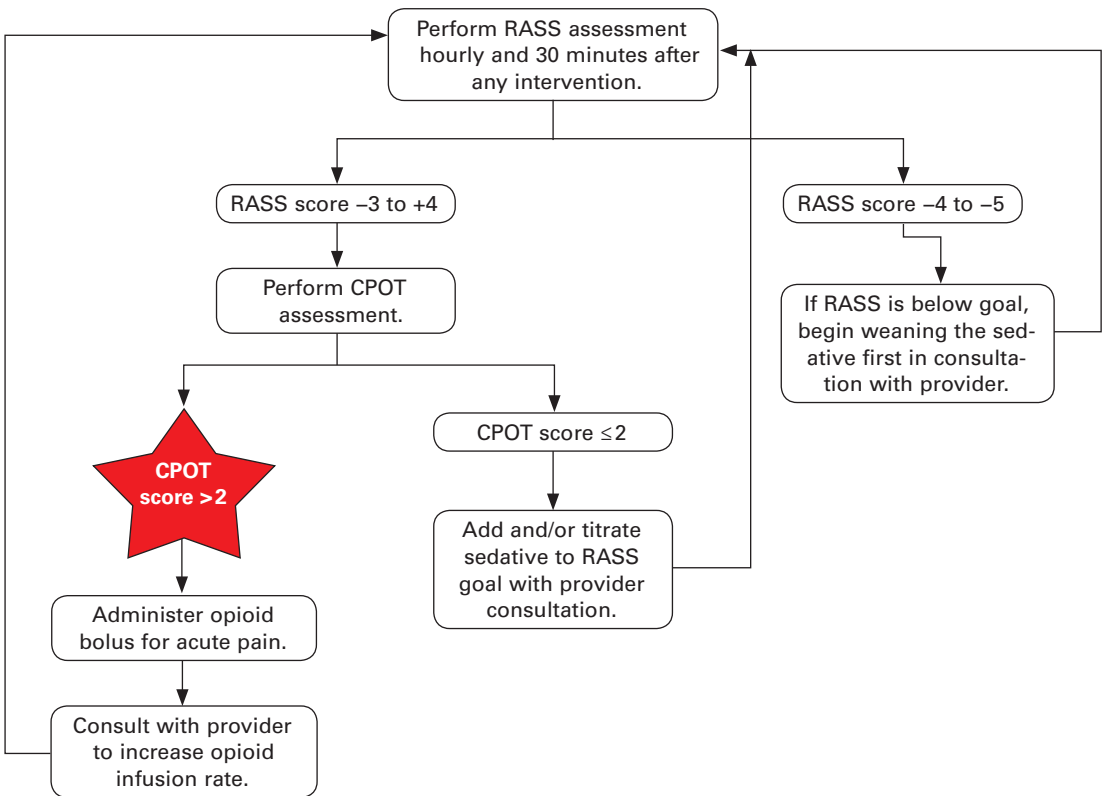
Perform RASS assessment hourly and 30 minutes after any intervention.

RASS score −3 to +4

Perform CPOT assessment.

CPOT score >2

Administer opioid bolus for acute pain.

Consult with provider to increase opioid infusion rate.

CPOT score ≤2

Add and/or titrate sedative to RASS goal with provider consultation.

RASS score −4 to −5

If RASS is below goal, begin weaning the sedative first in consultation with provider.